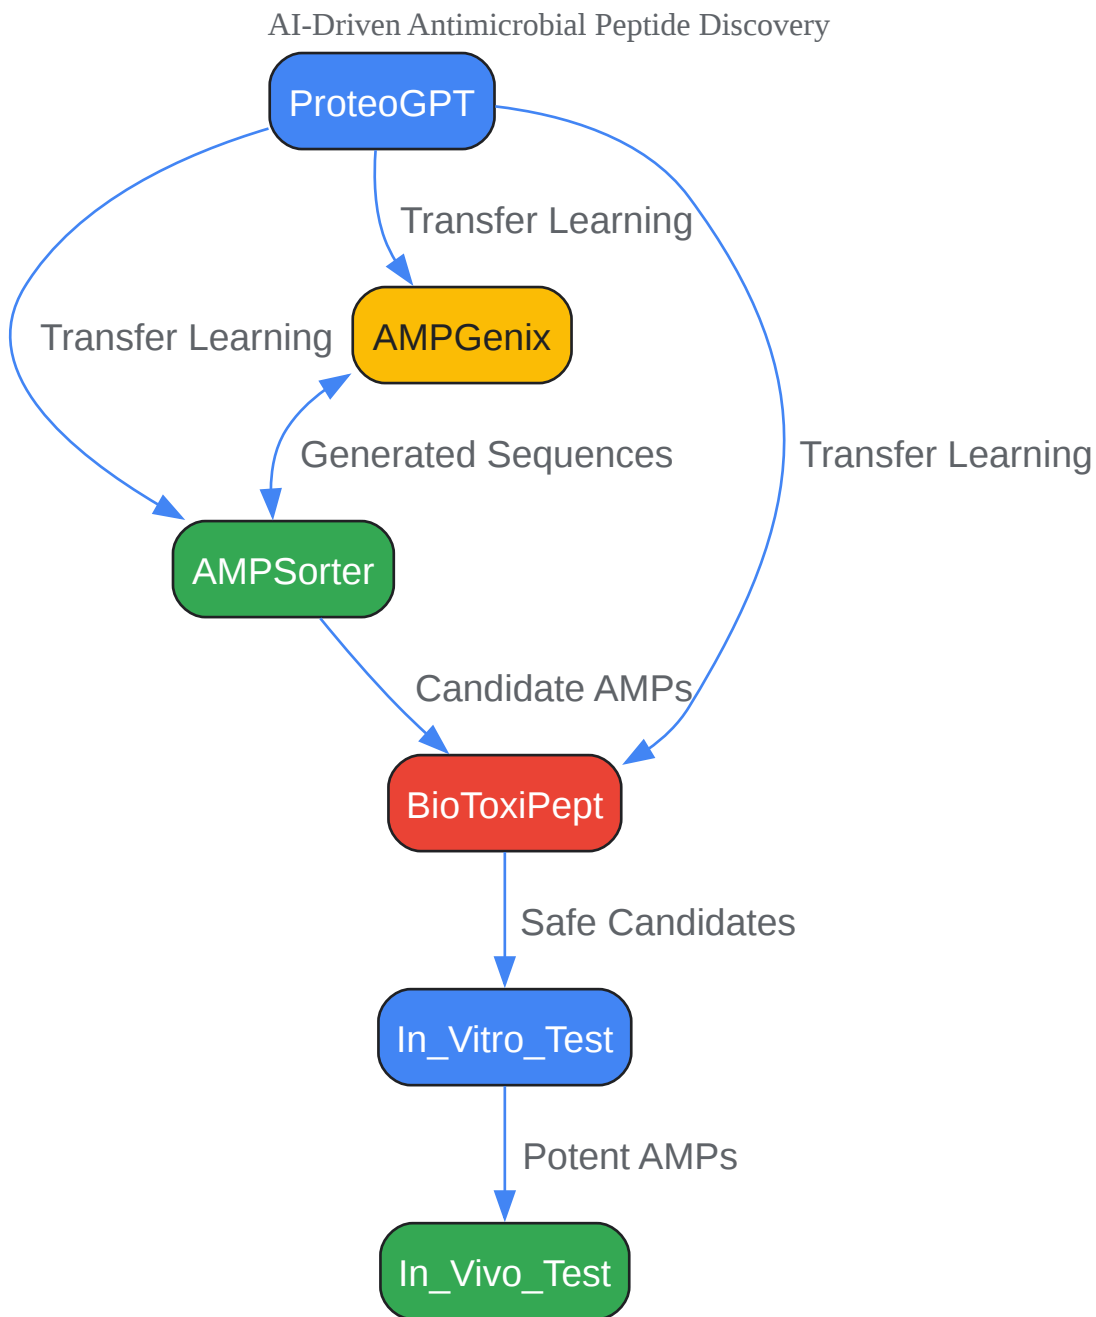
AI-Driven Antimicrobial Peptide Discovery

ProteoGPT

Transfer Learning

Transfer Learning

AMPGenix

Transfer Learning

Generated Sequences

AMPSorter

Candidate AMPs

BioToxiPept

Safe Candidates

In_Vitro_Test

Potent AMPs

In_Vivo_Test